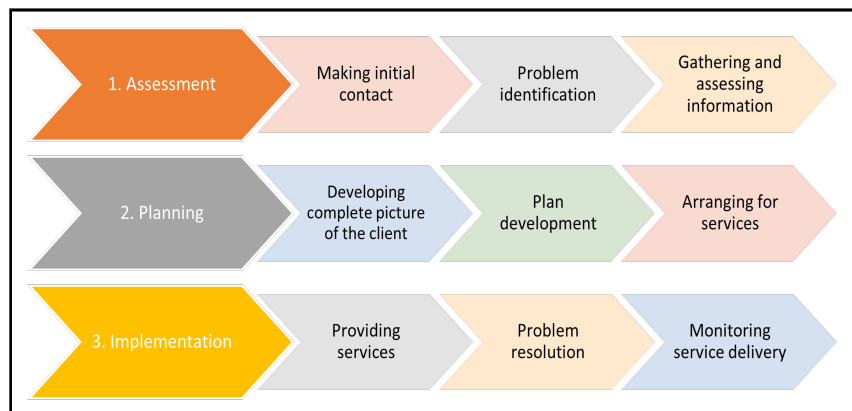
1. Assessment

Making initial contact

Problem identification

Gathering and assessing information

2. Planning

Developing complete picture of the client

Plan development

Arranging for services

3. Implementation

Providing services

Problem resolution

Monitoring service delivery